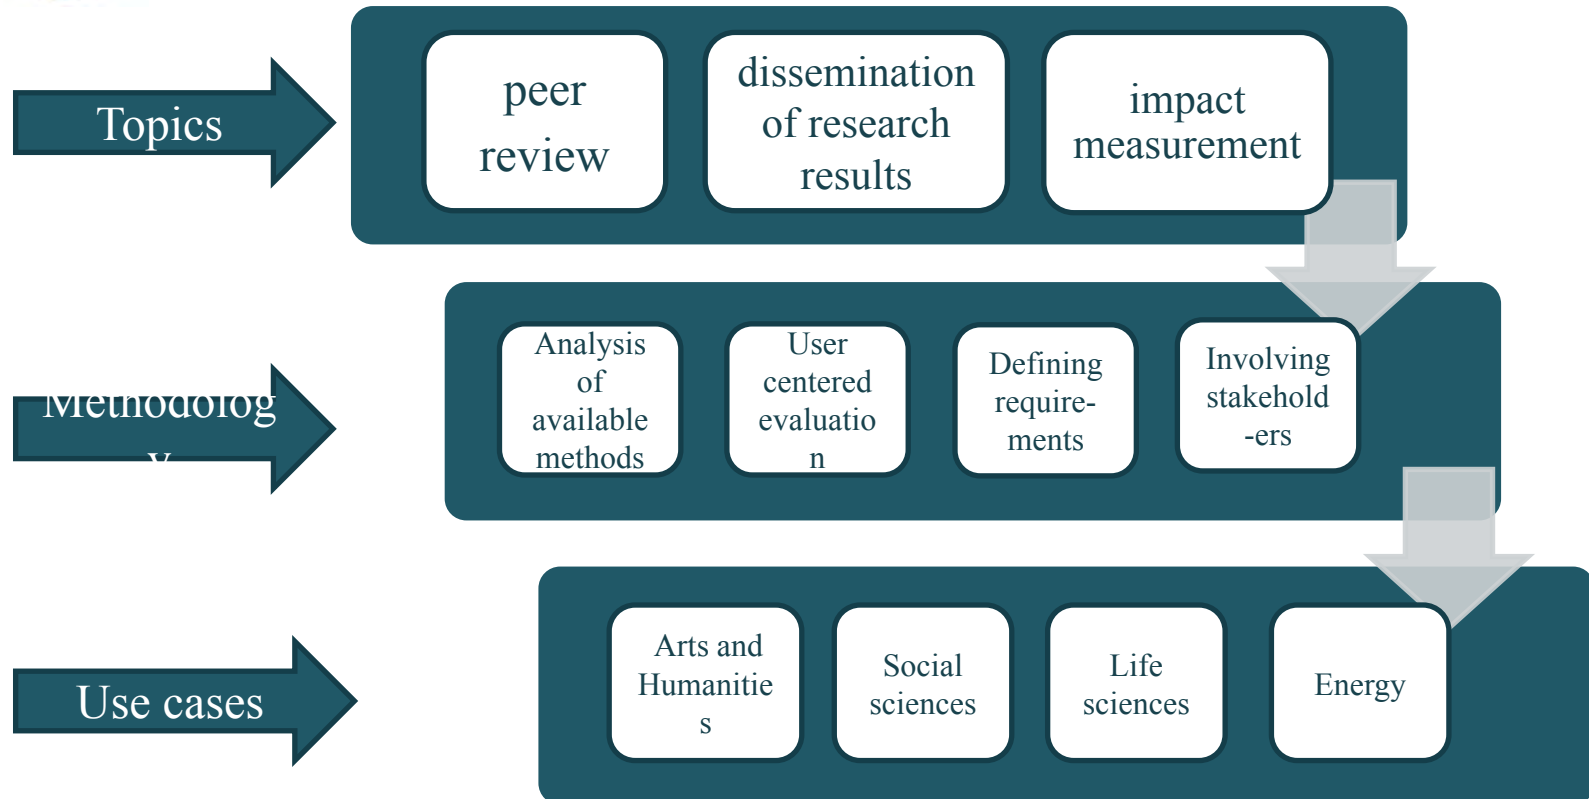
Topics

peer review

dissemination of research results

impact measurement

Methodolog y

Analysis of available methods

User centered evaluatio n

Defining require-ments

Involving stakehold -ers

Use cases

Arts and Humanitie s

Social sciences

Life sciences

Energy